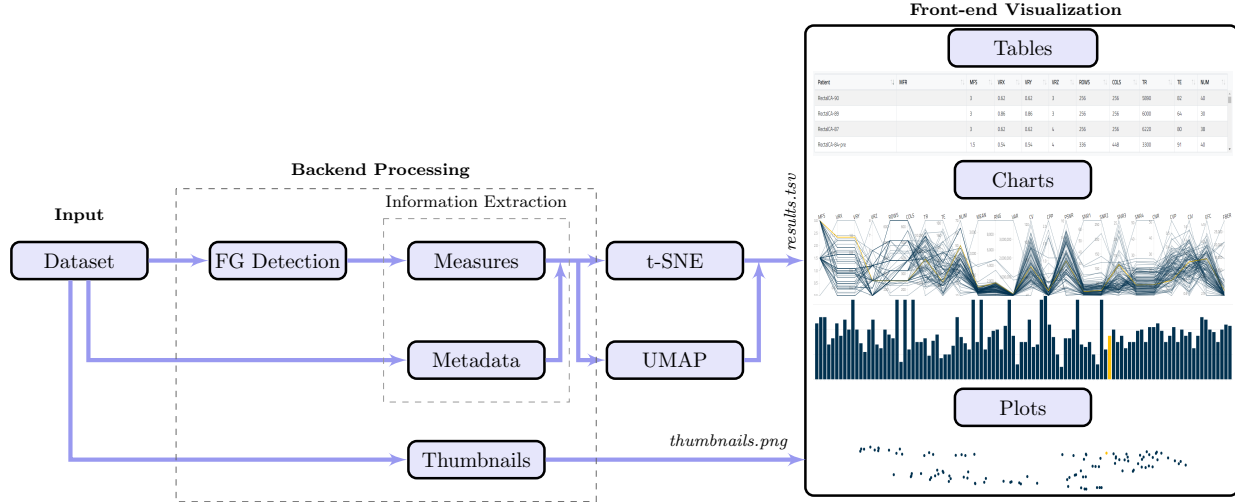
Front-end Visualization

Tables

| Patient | MFR | MFS | VRX | VRY | VRZ | ROWS | COLS | TR | TE | NUM |
|---|---|---|---|---|---|---|---|---|---|---|
| RectalCA-90 | | 3 | 0.62 | 0.62 | 3 | 256 | 256 | 5000 | 82 | 40 |
| RectalCA-88 | | 3 | 0.86 | 0.86 | 3 | 256 | 256 | 6000 | 64 | 30 |
| RectalCA-87 | | 3 | 0.62 | 0.62 | 4 | 256 | 256 | 6220 | 80 | 38 |
| RectalCA-84-pre | | 1.5 | 0.54 | 0.54 | 4 | 336 | 448 | 3300 | 91 | 40 |

Charts

Plots

Backend Processing

Information Extraction

Input

Dataset

FG Detection

Measures

Metadata

t-SNE

UMAP

Thumbnails

results.tsv

thumbnails.png